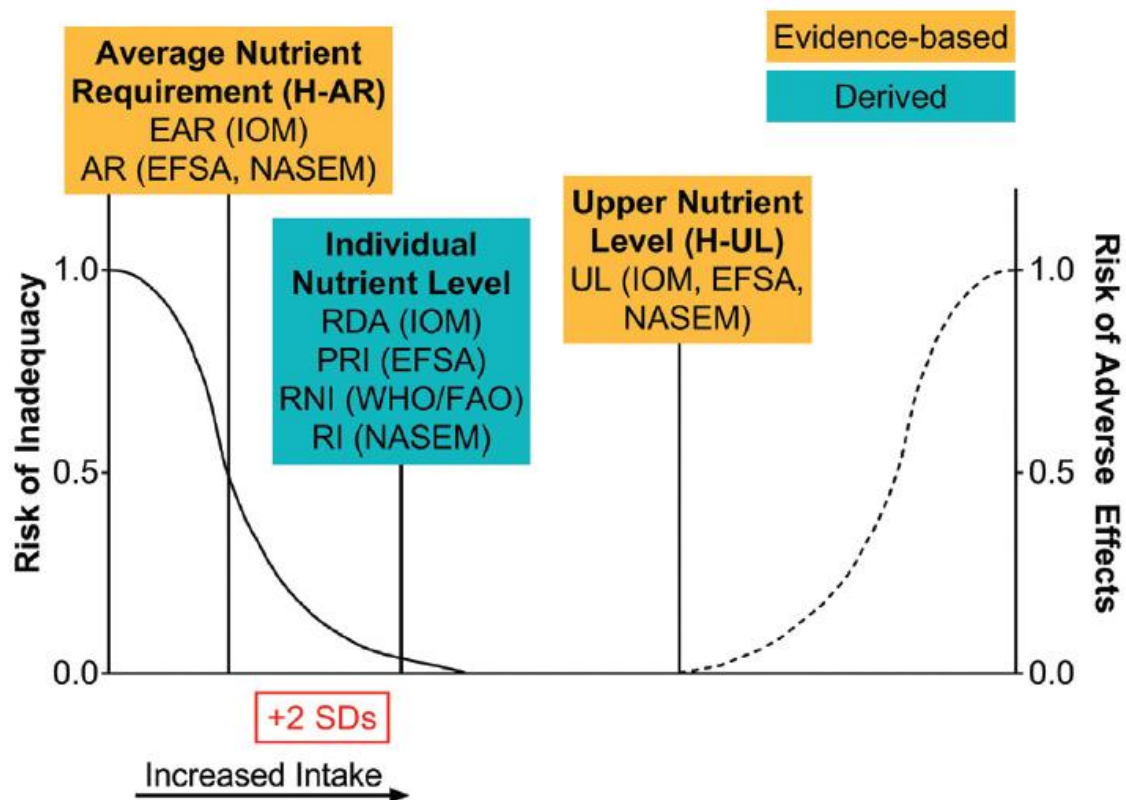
Average Nutrient Requirement (H-AR)
EAR (IOM)
AR (EFSA, NASEM)

Evidence-based

Derived

Individual Nutrient Level
RDA (IOM)
PRI (EFSA)
RNI (WHO/FAO)
RI (NASEM)

Upper Nutrient Level (H-UL)
UL (IOM, EFSA, NASEM)

Risk of Inadequacy

1.0
0.5
0.0

Risk of Adverse Effects

1.0
0.5
0.0

+2 SDs

Increased Intake